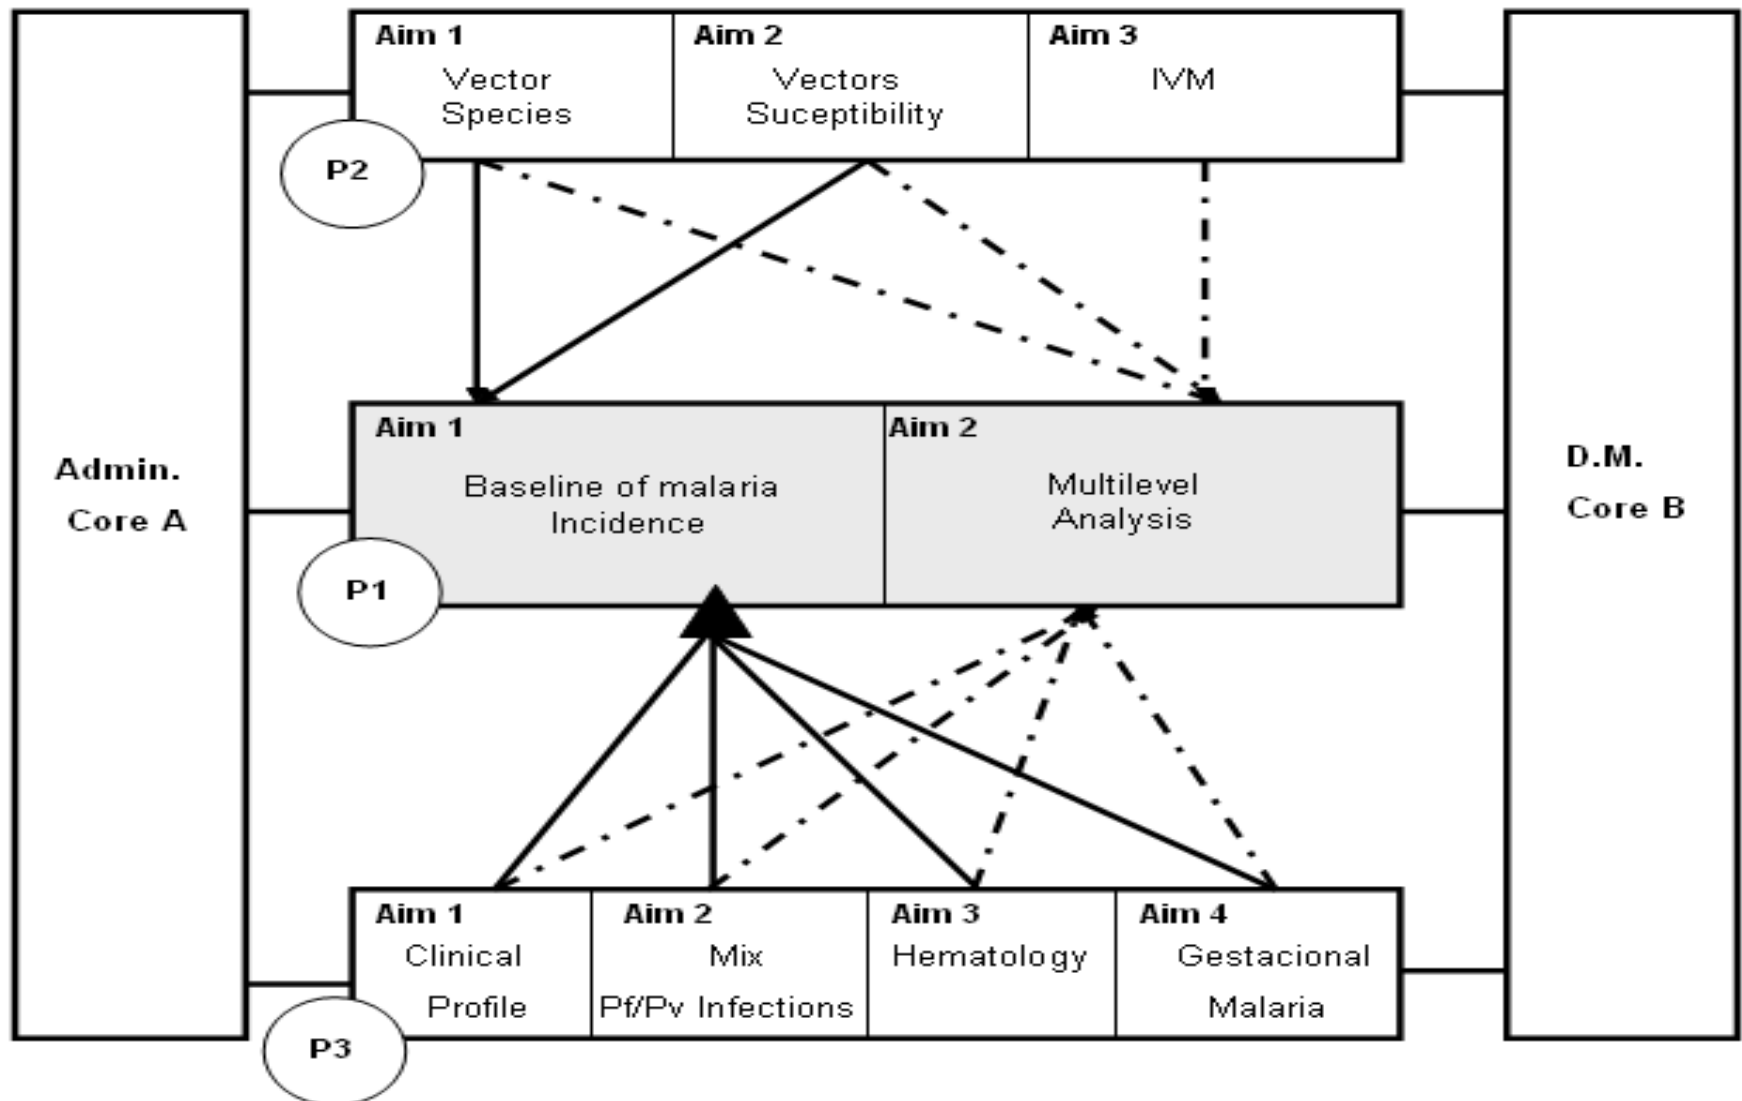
Admin. Core A

Aim 1 Vector Species

Aim 2 Vectors Suceptibility

Aim 3 IVM

P2

D.M. Core B

Aim 1 Baseline of malaria Incidence

Aim 2 Multilevel Analysis

P1

Aim 1 Clinical Profile

Aim 2 Mix Pf/Pv Infections

Aim 3 Hematology

Aim 4 Gestacional Malaria

P3